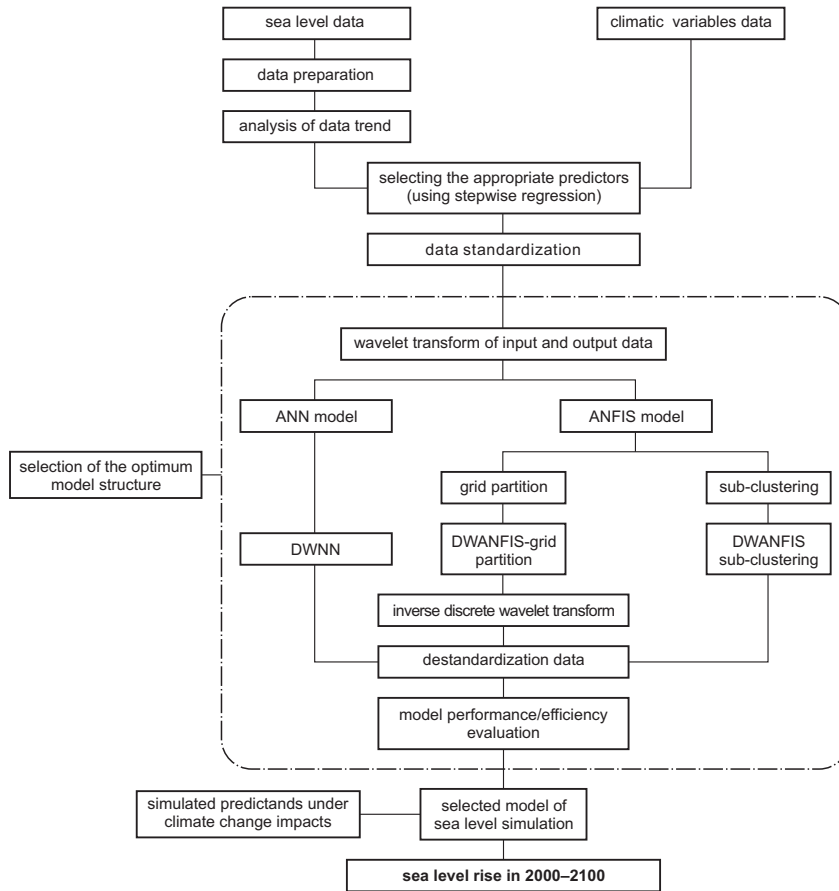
sea level data

climatic variables data

data preparation

analysis of data trend

selecting the appropriate predictors (using stepwise regression)

data standardization

wavelet transform of input and output data

ANN model

ANFIS model

selection of the optimum model structure

grid partition

sub-clustering

DWNN

DWANFIS-grid partition

DWANFIS sub-clustering

inverse discrete wavelet transform

destandardization data

model performance/efficiency evaluation

simulated predictands under climate change impacts

selected model of sea level simulation

sea level rise in 2000–2100